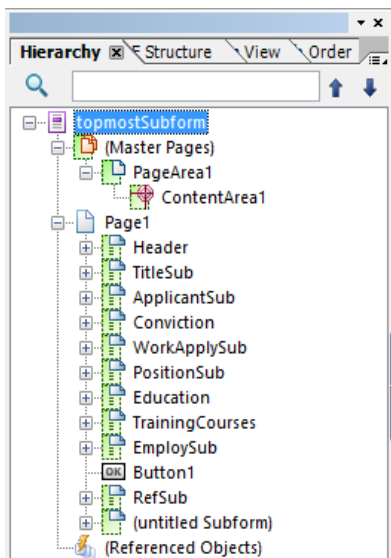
Hierarchy
Structure
View
Order
topmostSubform
(Master Pages)
PageArea1
ContentArea1
Page1
Header
TitleSub
ApplicantSub
Conviction
WorkApplySub
PositionSub
Education
TrainingCourses
EmploySub
OK
Button1
RefSub
(untitled Subform)
(Referenced Objects)